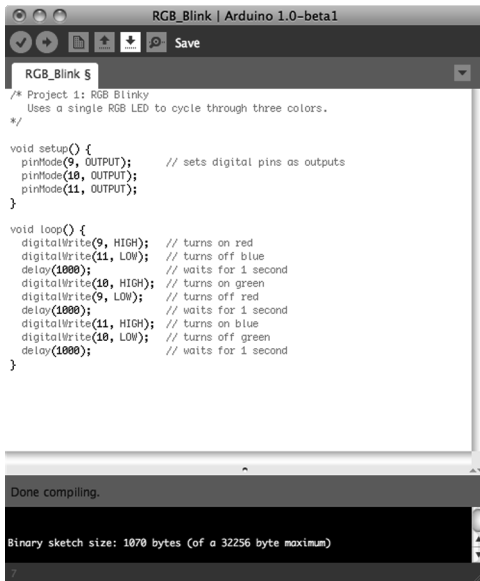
RGB_Blink | Arduino 1.0-beta1

Save

RGB_Blink §

/* Project 1: RGB Blinky
  Uses a single RGB LED to cycle through three colors.
*/

void setup() {
  pinMode(9, OUTPUT);      // sets digital pins as outputs
  pinMode(10, OUTPUT);
  pinMode(11, OUTPUT);
}

void loop() {
  digitalWrite(9, HIGH);   // turns on red
  digitalWrite(11, LOW);   // turns off blue
  delay(1000);             // waits for 1 second
  digitalWrite(10, HIGH);  // turns on green
  digitalWrite(9, LOW);    // turns off red
  delay(1000);             // waits for 1 second
  digitalWrite(11, HIGH);  // turns on blue
  digitalWrite(10, LOW);   // turns off green
  delay(1000);             // waits for 1 second
}

Done compiling.

Binary sketch size: 1070 bytes (of a 32256 byte maximum)

7